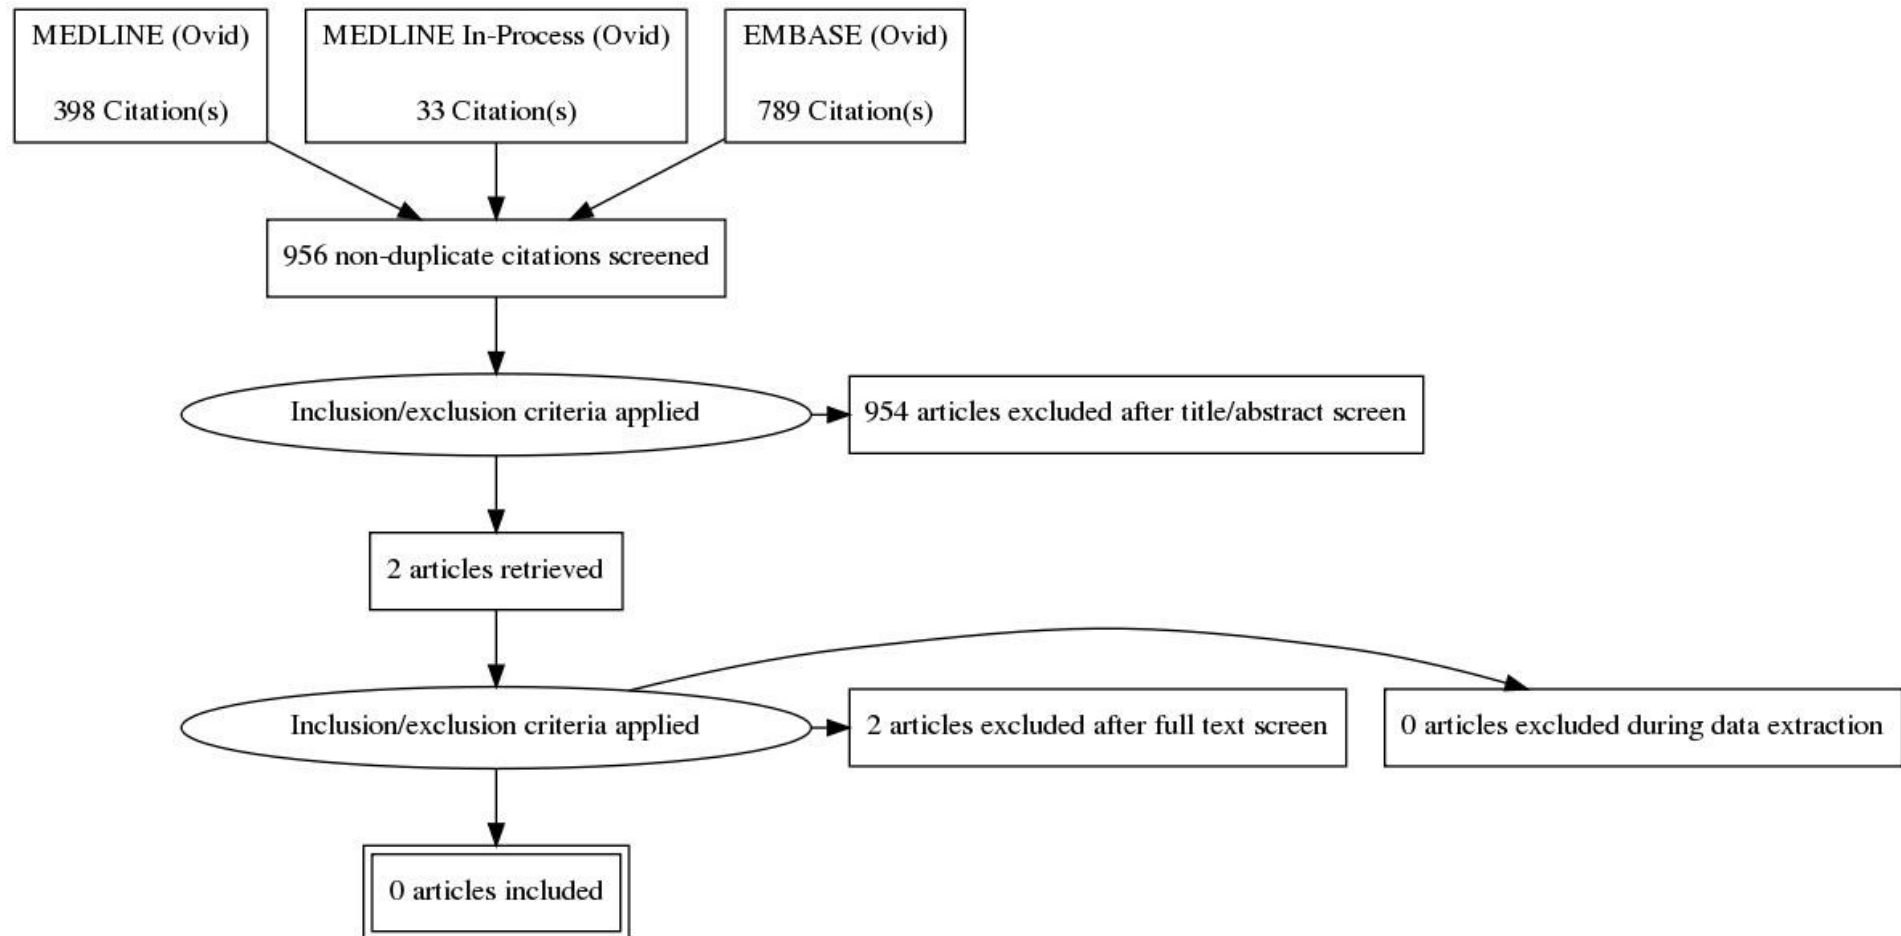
MEDLINE (Ovid)

398 Citation(s)

MEDLINE In-Process (Ovid)

33 Citation(s)

EMBASE (Ovid)

789 Citation(s)

956 non-duplicate citations screened

Inclusion/exclusion criteria applied

954 articles excluded after title/abstract screen

2 articles retrieved

Inclusion/exclusion criteria applied

2 articles excluded after full text screen

0 articles excluded during data extraction

0 articles included